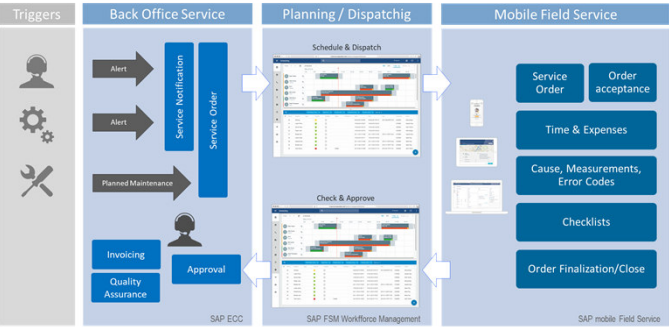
Triggers

Back Office Service

Planning / Dispatchig

Mobile Field Service

Alert

Alert

Planned Maintenance

Service Notification

Service Order

Invoicing

Quality Assurance

Approval

SAP ECC

Schedule & Dispatch

Check & Approve

SAP FSM Workforce Management

Service Order

Order acceptance

Time & Expenses

Cause, Measurements, Error Codes

Checklists

Order Finalization/Close

SAP mobile Field Service